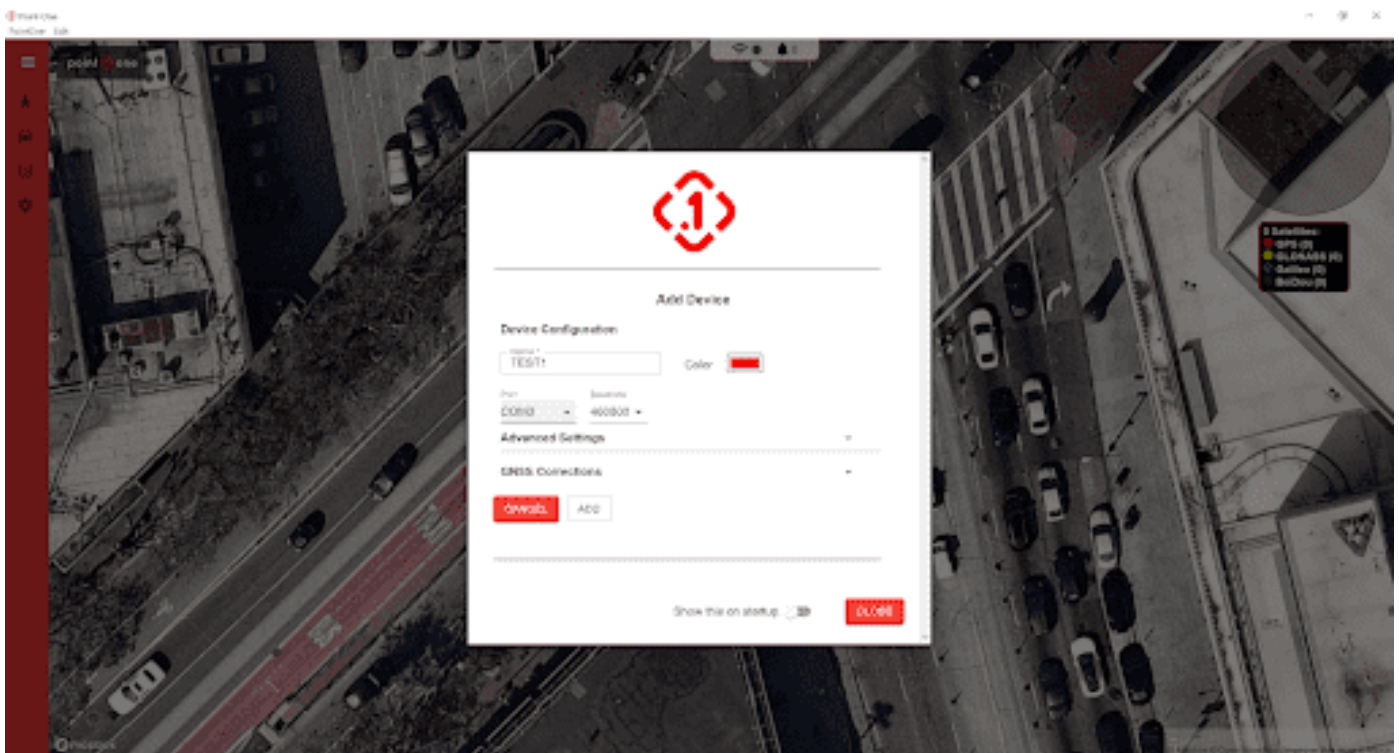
PointOne
PointOne Edit

point one

1

Add Device

Device Configuration

Name
TEST1

Color

Port
COM3

Baudrate
460800

Advanced Settings

GNSS Corrections

CANCEL ADD

Show this on startup

CLOSE

0 Satellites:
GPS (0)
GLONASS (0)
Galileo (0)
BeiDou (0)